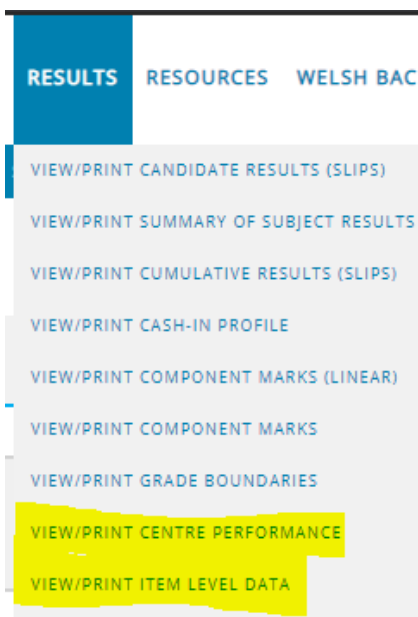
RESULTS RESOURCES WELSH BAC

VIEW/PRINT CANDIDATE RESULTS (SLIPS)

VIEW/PRINT SUMMARY OF SUBJECT RESULTS

VIEW/PRINT CUMULATIVE RESULTS (SLIPS)

VIEW/PRINT CASH-IN PROFILE

VIEW/PRINT COMPONENT MARKS (LINEAR)

VIEW/PRINT COMPONENT MARKS

VIEW/PRINT GRADE BOUNDARIES

VIEW/PRINT CENTRE PERFORMANCE

VIEW/PRINT ITEM LEVEL DATA